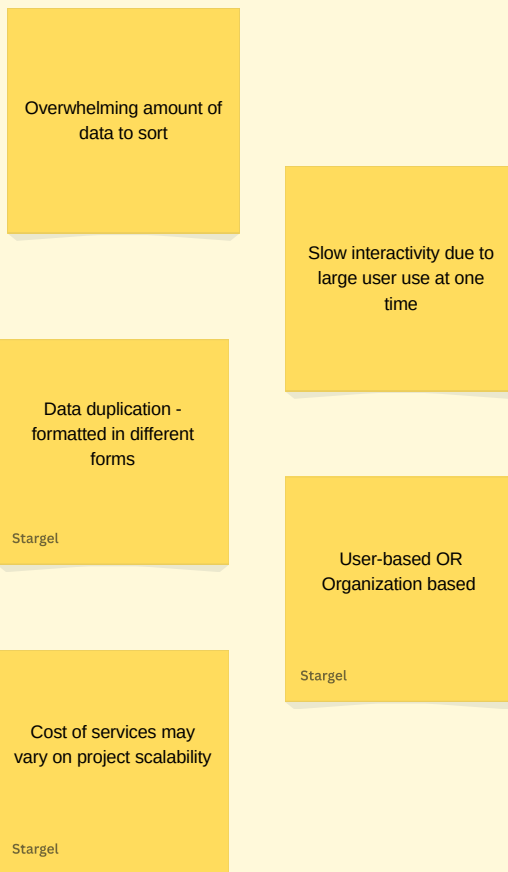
Overwhelming amount of data to sort

Slow interactivity due to large user use at one time

Data duplication - formatted in different forms

Stargel

User-based OR Organization based

Stargel

Cost of services may vary on project scalability

Stargel